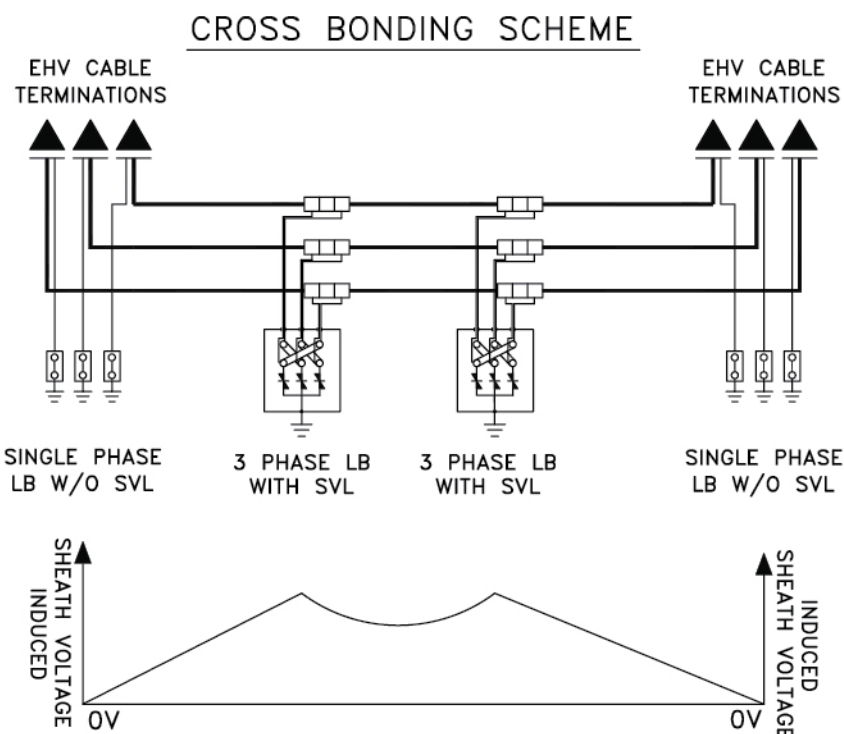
CROSS BONDING SCHEME

EHV CABLE TERMINATIONS

EHV CABLE TERMINATIONS

SINGLE PHASE LB W/O SVL

3 PHASE LB WITH SVL

3 PHASE LB WITH SVL

SINGLE PHASE LB W/O SVL

INDUCED SHEATH VOLTAGE

INDUCED SHEATH VOLTAGE

0V

0V